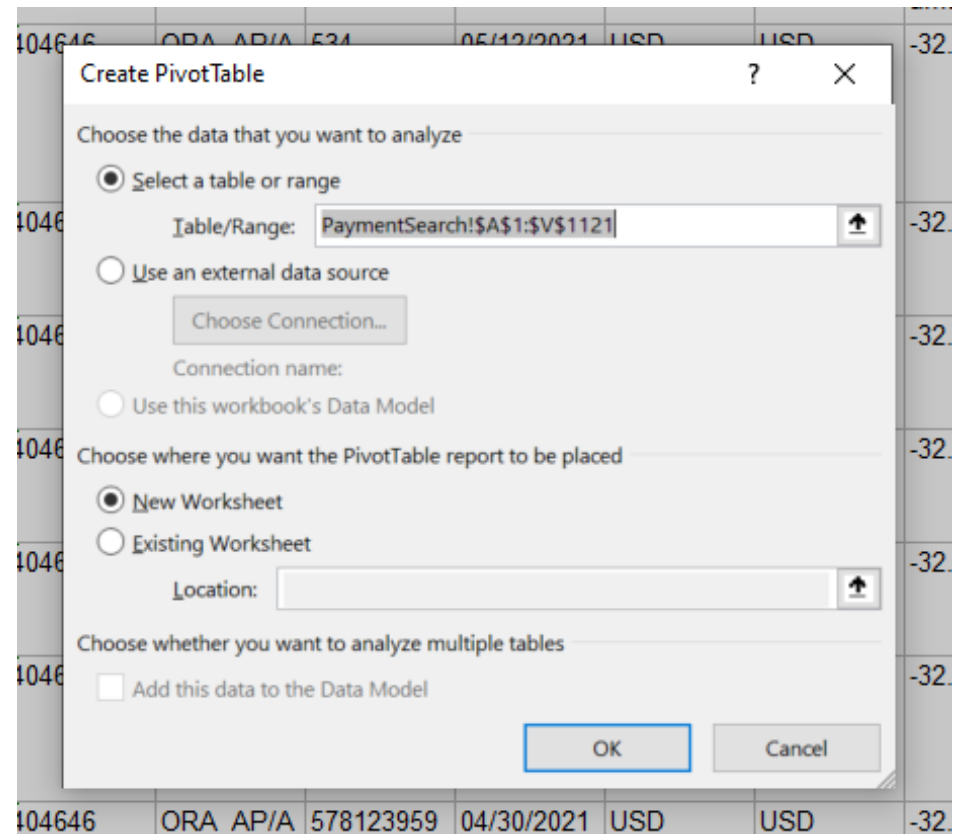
404646 ORA AP/A 534 05/12/2021 USD USD -32.

Create PivotTable ? ×

Choose the data that you want to analyze

Select a table or range

Table/Range: PaymentSearch!$A$1:$V$1121

Use an external data source

Choose Connection...

Connection name:

Use this workbook's Data Model

Choose where you want the PivotTable report to be placed

New Worksheet

Existing Worksheet

Location:

Choose whether you want to analyze multiple tables

Add this data to the Data Model

OK Cancel

4046 -32.
4046 -32.
4046 -32.
4046 -32.
4046 -32.

404646 ORA AP/A 578123959 04/30/2021 USD USD -32.